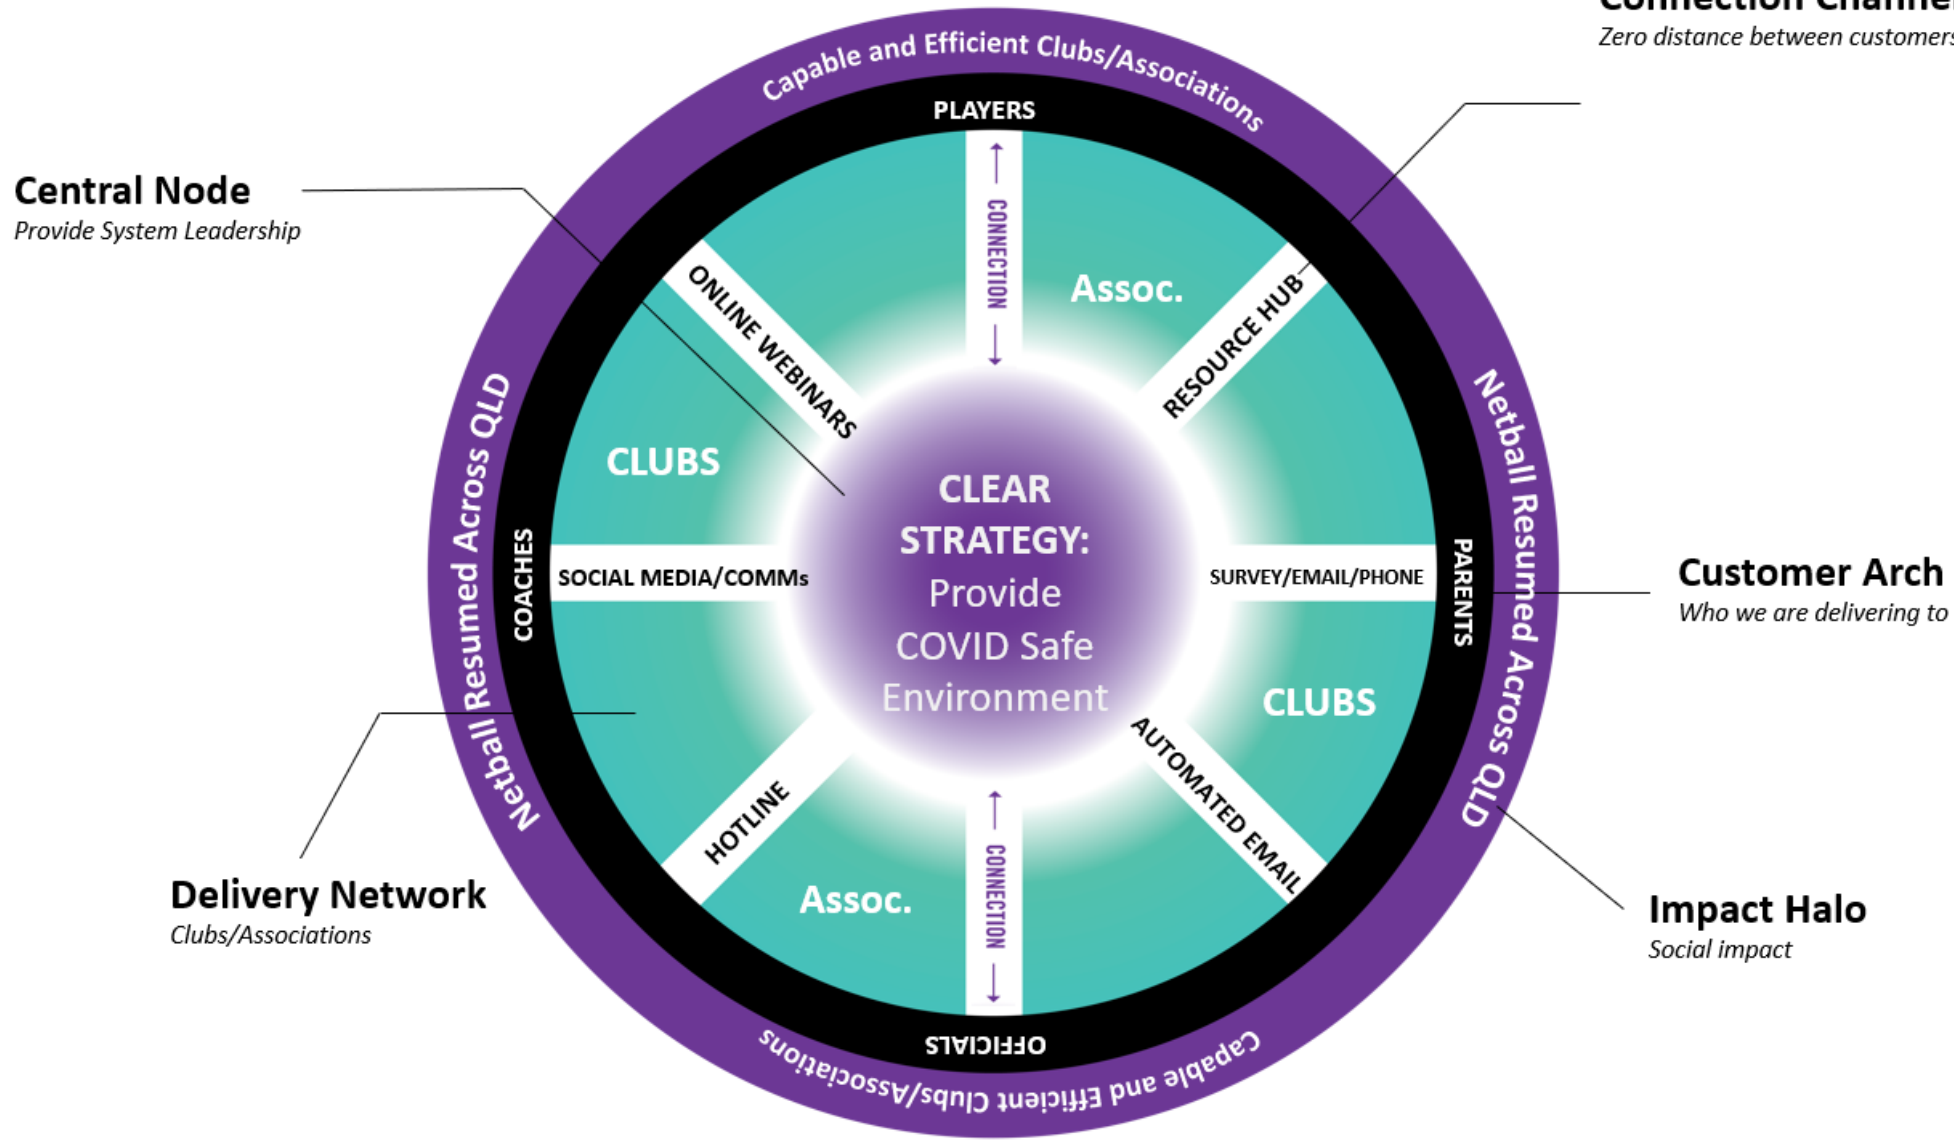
Connection Channe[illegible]
Zero distance between customers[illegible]

Central Node
Provide System Leadership

Capable and Efficient Clubs/Associations

PLAYERS

CONNECTION

Assoc.

RESOURCE HUB

ONLINE WEBINARS

CLUBS

Netball Resumed Across QLD

COACHES

SOCIAL MEDIA/COMMs

CLEAR STRATEGY: Provide COVID Safe Environment

SURVEY/EMAIL/PHONE

PARENTS

Netball Resumed Across QLD

Customer Arch
Who we are delivering to

CLUBS

AUTOMATED EMAIL

HOTLINE

Assoc.

CONNECTION

OFFICIALS

Capable and Efficient Clubs/Associations

Delivery Network
Clubs/Associations

Impact Halo
Social impact